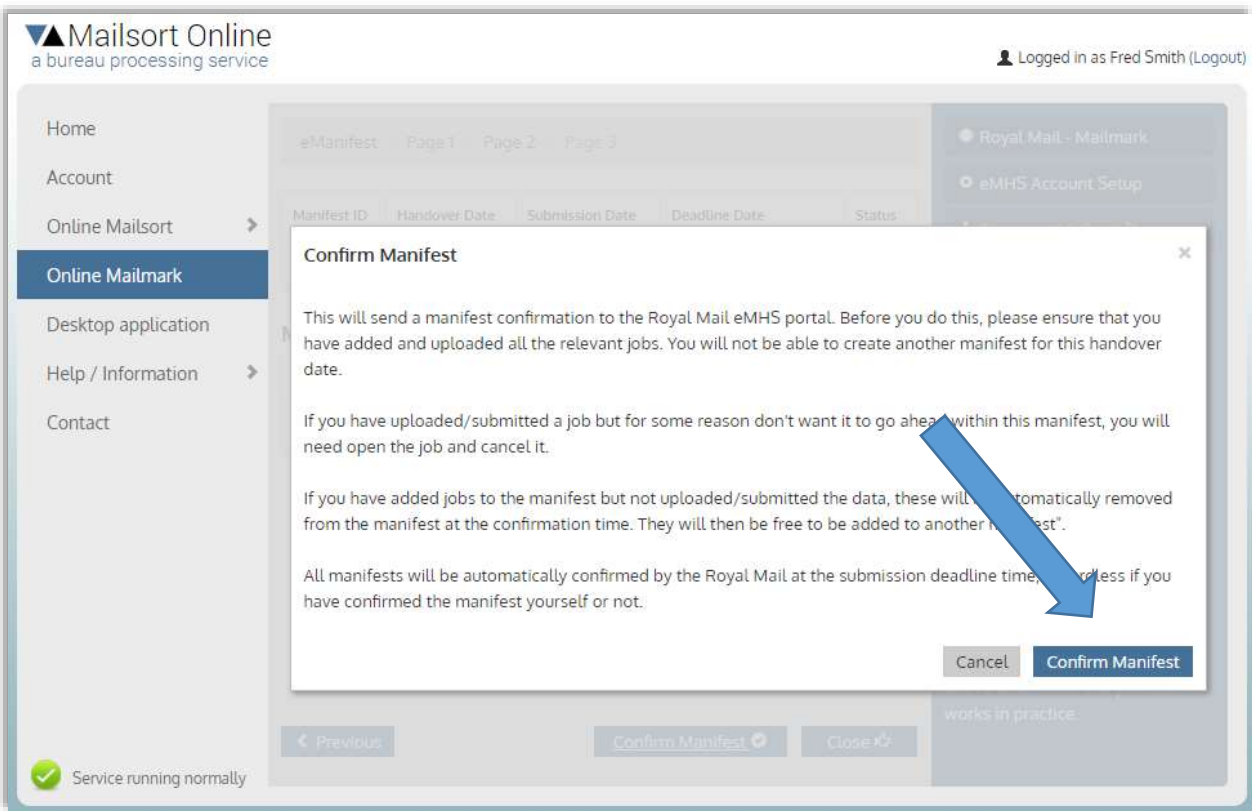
Mailsort Online
a bureau processing service

Logged in as Fred Smith (Logout)

Home
Account
Online Mailsort
Online Mailmark
Desktop application
Help / Information
Contact

eManifest Page 1 Page 2 Page 3

Manifest ID Handover Date Submission Date Deadline Date Status

Royal Mail - Mailmark
eMHS Account Setup

Confirm Manifest ×

This will send a manifest confirmation to the Royal Mail eMHS portal. Before you do this, please ensure that you have added and uploaded all the relevant jobs. You will not be able to create another manifest for this handover date.

If you have uploaded/submitted a job but for some reason don't want it to go ahea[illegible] within this manifest, you will need open the job and cancel it.

If you have added jobs to the manifest but not uploaded/submitted the data, these will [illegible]tomatically removed from the manifest at the confirmation time. They will then be free to be added to another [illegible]est".

All manifests will be automatically confirmed by the Royal Mail at the submission deadline time, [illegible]rdless if you have confirmed the manifest yourself or not.

Cancel Confirm Manifest

works in practice.

Previous Confirm Manifest Close

Service running normally